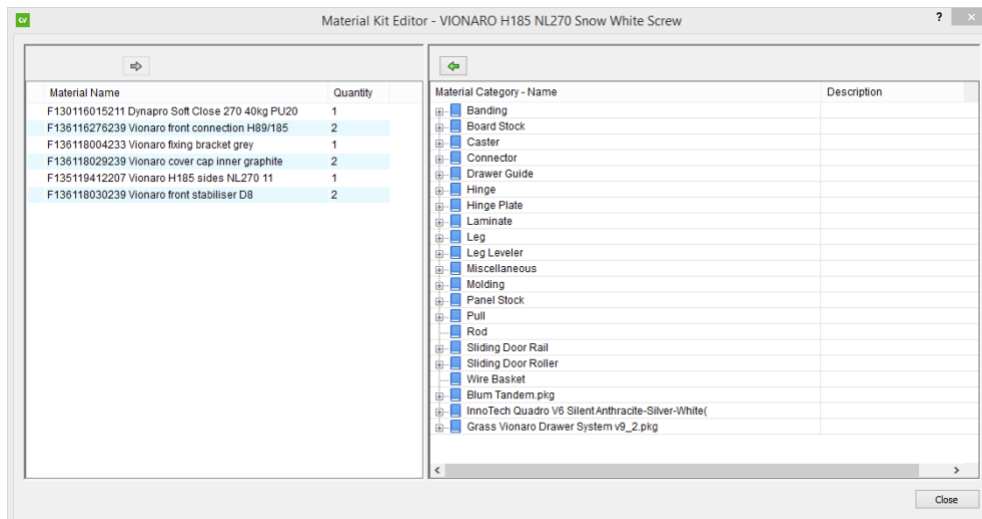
Material Kit Editor - VIONARO H185 NL270 Snow White Screw

?

| Material Name | Quantity |
|---|---|
| F130116015211 Dynapro Soft Close 270 40kg PU20 | 1 |
| F136116276239 Vionaro front connection H89/185 | 2 |
| F136118004233 Vionaro fixing bracket grey | 1 |
| F136118029239 Vionaro cover cap inner graphite | 2 |
| F135119412207 Vionaro H185 sides NL270 11 | 1 |
| F136118030239 Vionaro front stabiliser D8 | 2 |

| Material Category - Name | Description |
|---|---|
| Banding | |
| Board Stock | |
| Caster | |
| Connector | |
| Drawer Guide | |
| Hinge | |
| Hinge Plate | |
| Laminate | |
| Leg | |
| Leg Leveler | |
| Miscellaneous | |
| Molding | |
| Panel Stock | |
| Pull | |
| Rod | |
| Sliding Door Rail | |
| Sliding Door Roller | |
| Wire Basket | |
| Blum Tandem.pkg | |
| InnoTech Quadro V6 Silent Anthracite-Silver-White( | |
| Grass Vionaro Drawer System v9_2.pkg | |

Close